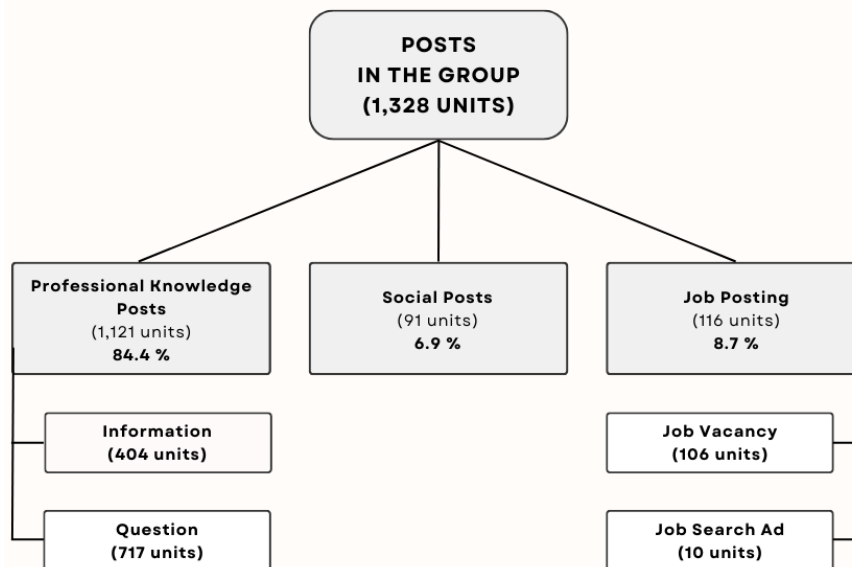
POSTS
IN THE GROUP
(1,328 UNITS)

Professional Knowledge Posts
(1,121 units)
84.4 %

Social Posts
(91 units)
6.9 %

Job Posting
(116 units)
8.7 %

Information
(404 units)

Question
(717 units)

Job Vacancy
(106 units)

Job Search Ad
(10 units)